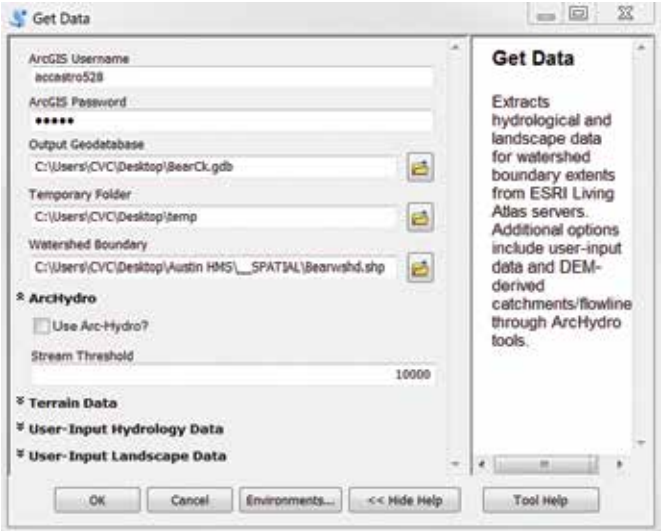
Get Data

ArcGIS Username
accastro528
ArcGIS Password
•••••
Output Geodatabase
C:\Users\CVC\Desktop\BearCk.gdb
Temporary Folder
C:\Users\CVC\Desktop\temp
Watershed Boundary
C:\Users\CVC\Desktop\Austin HMS\__SPATIAL\Bearwshd.shp
ArcHydro
Use Arc-Hydro?
Stream Threshold
10000
Terrain Data
User-Input Hydrology Data
User-Input Landscape Data

Get Data

Extracts hydrological and landscape data for watershed boundary extents from ESRI Living Atlas servers. Additional options include user-input data and DEM-derived catchments/flowline through ArcHydro tools.

OK Cancel Environments... << Hide Help Tool Help